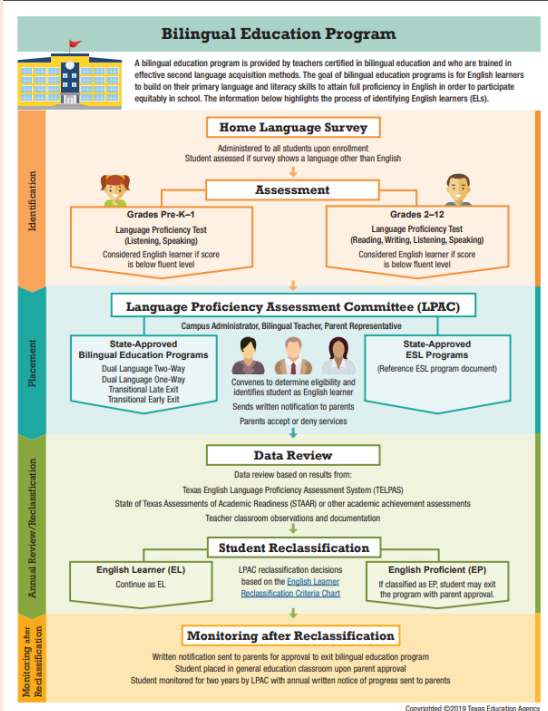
Bilingual Education Program

A bilingual education program is provided by teachers certified in bilingual education and who are trained in effective second language acquisition methods. The goal of bilingual education programs is for English learners to build on their primary language and literacy skills to attain full proficiency in English in order to participate equitably in school. The information below highlights the process of identifying English learners (ELs).

Identification

Home Language Survey

Administered to all students upon enrollment
Student assessed if survey shows a language other than English

Assessment

Grades Pre-K–1
Language Proficiency Test
(Listening, Speaking)
Considered English learner if score is below fluent level

Grades 2–12
Language Proficiency Test
(Reading, Writing, Listening, Speaking)
Considered English learner if score is below fluent level

Placement

Language Proficiency Assessment Committee (LPAC)

Campus Administrator, Bilingual Teacher, Parent Representative

State-Approved
Bilingual Education Programs
Dual Language Two-Way
Dual Language One-Way
Transitional Late Exit
Transitional Early Exit

Convenes to determine eligibility and identifies student as English learner
Sends written notification to parents
Parents accept or deny services

State-Approved
ESL Programs
(Reference ESL program document)

Annual Review/Reclassification

Data Review

Data review based on results from:
Texas English Language Proficiency Assessment System (TELPAS)
State of Texas Assessments of Academic Readiness (STAAR) or other academic achievement assessments
Teacher classroom observations and documentation

Student Reclassification

English Learner (EL)
Continue as EL

LPAC reclassification decisions based on the English Learner Reclassification Criteria Chart

English Proficient (EP)
If classified as EP, student may exit the program with parent approval.

Monitoring after Reclassification

Monitoring after Reclassification

Written notification sent to parents for approval to exit bilingual education program
Student placed in general education classroom upon parent approval
Student monitored for two years by LPAC with annual written notice of progress sent to parents

Copyrighted ©2019 Texas Education Agency